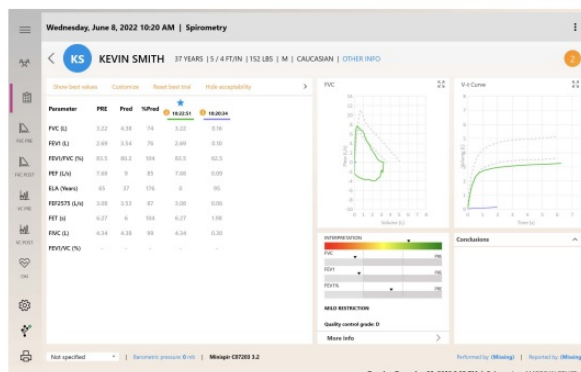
Wednesday, June 8, 2022 10:20 AM | Spirometry

KS KEVIN SMITH 37 YEARS | 5 / 4 FT/IN | 152 LBS | M | CAUCASIAN | OTHER INFO

2

Show best values Customize Reset best trial Hide acceptability

| Parameter | PRE | Pred | %Pred | 10:22:51 | 10:20:24 |
|---|---|---|---|---|---|
| FVC (L) | 3.22 | 4.38 | 74 | 3.22 | 0.16 |
| FEV1 (L) | 2.69 | 3.54 | 76 | 2.69 | 0.10 |
| FEV1/FVC (%) | 83.5 | 80.2 | 104 | 83.5 | 62.5 |
| PEF (L/s) | 7.68 | 9.03 | 85 | 7.68 | 0.09 |
| ELA (Years) | 65 | 37 | 176 | 0 | 95 |
| FEF2575 (L/s) | 3.08 | 3.53 | 87 | 3.08 | 0.06 |
| FET (s) | 6.27 | 6 | 104 | 6.27 | 1.98 |
| FIVC (L) | 4.34 | 4.38 | 99 | 4.34 | 0.30 |
| FEV1/VC (%) | | | | | |

FVC

V-t Curve

Flow (L/s)

Volume (L)

Volume (L)

Time (s)

INTERPRETATION

FVC

FEV1

FEV1%

MILD RESTRICTION

Quality control grade: D

More info

Conclusions

Not specified | Barometric pressure: 0 mb | Minispir C07203 3.2

Performed by: (Missing) | Reported by: (Missing)